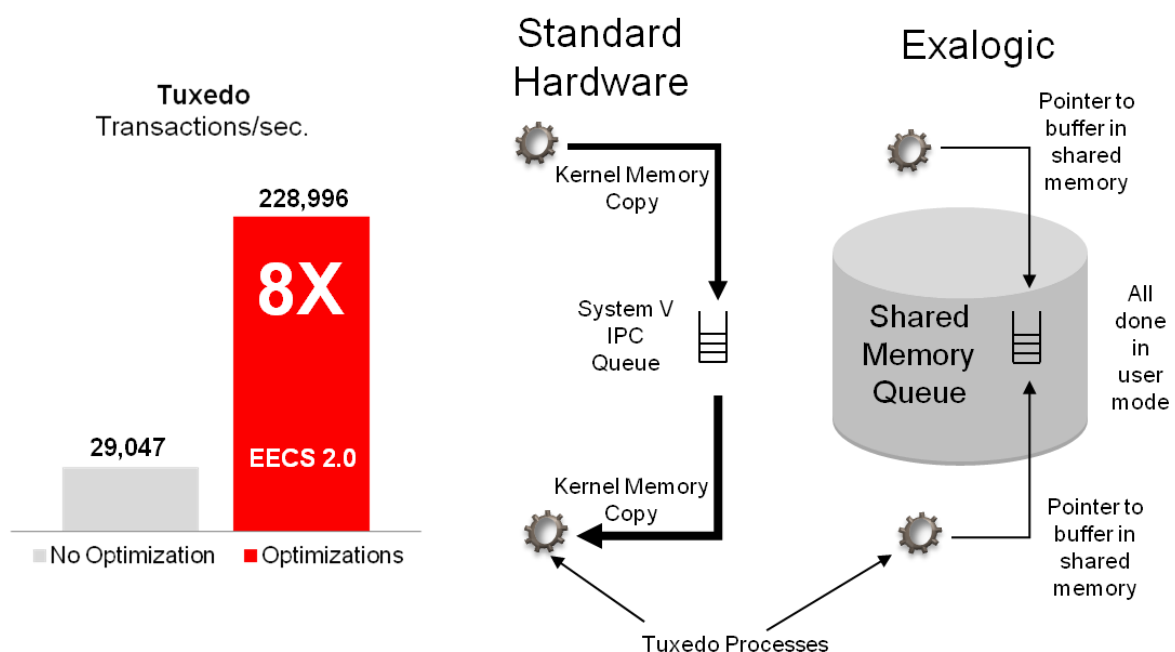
Tuxedo
Transactions/sec.

228,996

8X

EECS 2.0

29,047

No Optimization
Optimizations

Standard Hardware

Kernel Memory Copy

System V IPC Queue

Kernel Memory Copy

Exalogic

Pointer to buffer in shared memory

Shared Memory Queue

All done in user mode

Pointer to buffer in shared memory

Tuxedo Processes